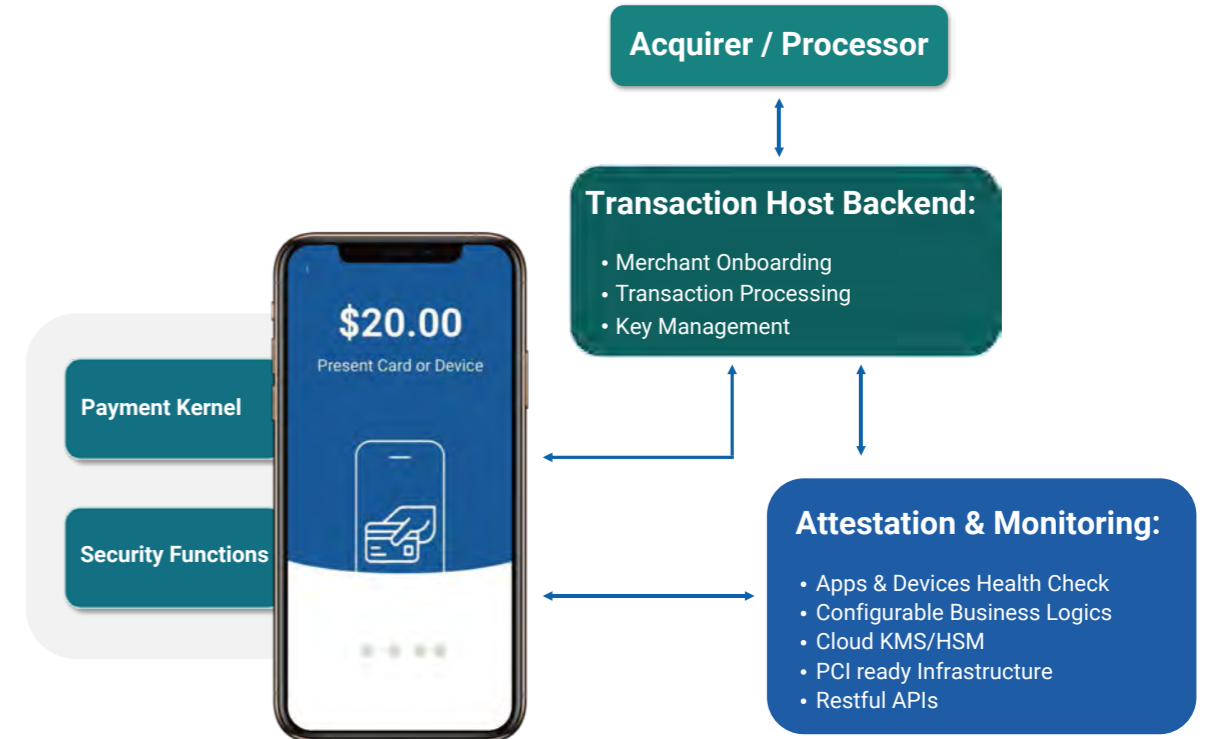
Acquirer / Processor

Transaction Host Backend:

• Merchant Onboarding
• Transaction Processing
• Key Management

$20.00
Present Card or Device

Payment Kernel

Security Functions

Attestation & Monitoring:

• Apps & Devices Health Check
• Configurable Business Logics
• Cloud KMS/HSM
• PCI ready Infrastructure
• Restful APIs